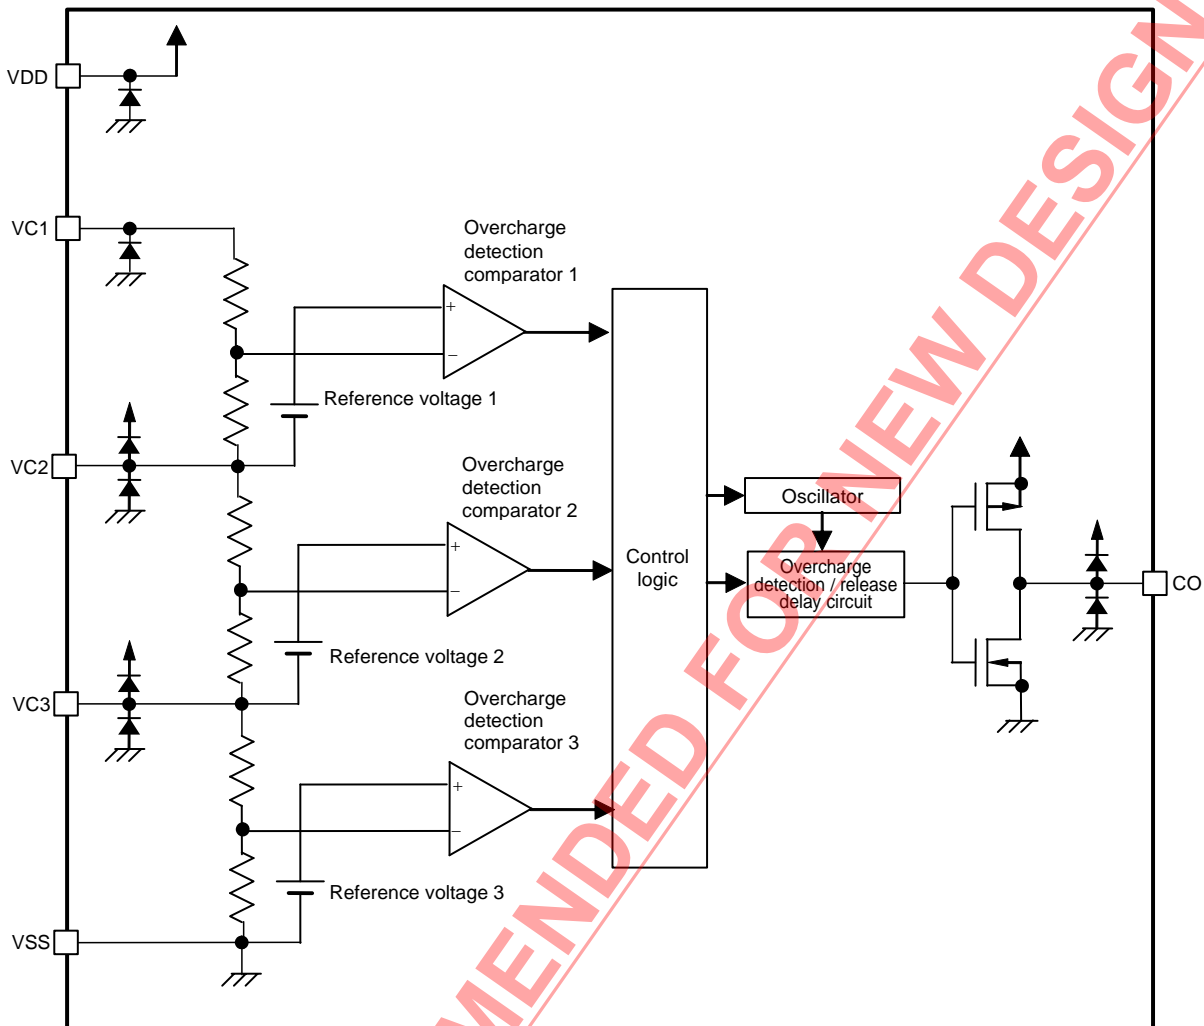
VDD

VC1

VC2

VC3

VSS

Overcharge detection comparator 1

+

−

Reference voltage 1

Overcharge detection comparator 2

+

−

Reference voltage 2

Overcharge detection comparator 3

+

−

Reference voltage 3

Control logic

Oscillator

Overcharge detection / release delay circuit

CO

MENDED FOR NEW DESIGN